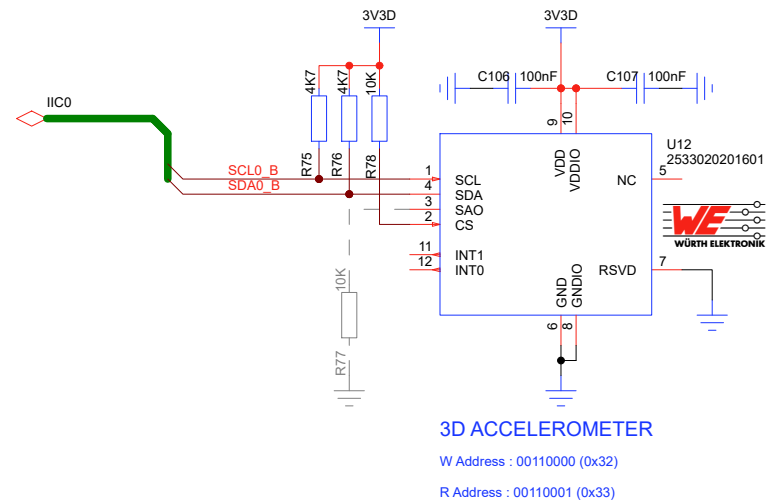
3V3D

3V3D

IIC0

4K7
4K7
10K

R75
R76
R78

SCL0_B
SDA0_B

C106
100nF
C107
100nF

9
10

U12
2533020201601

1
4
3
2

SCL
SDA
SAO
CS

VDD
VDDIO

NC
5

WE
WÜRTH ELEKTRONIK

11
12

INT1
INT0

RSVD
7

GND
GNDIO

6
8

10K
R77

3D ACCELEROMETER

W Address : 00110000 (0x32)

R Address : 00110001 (0x33)